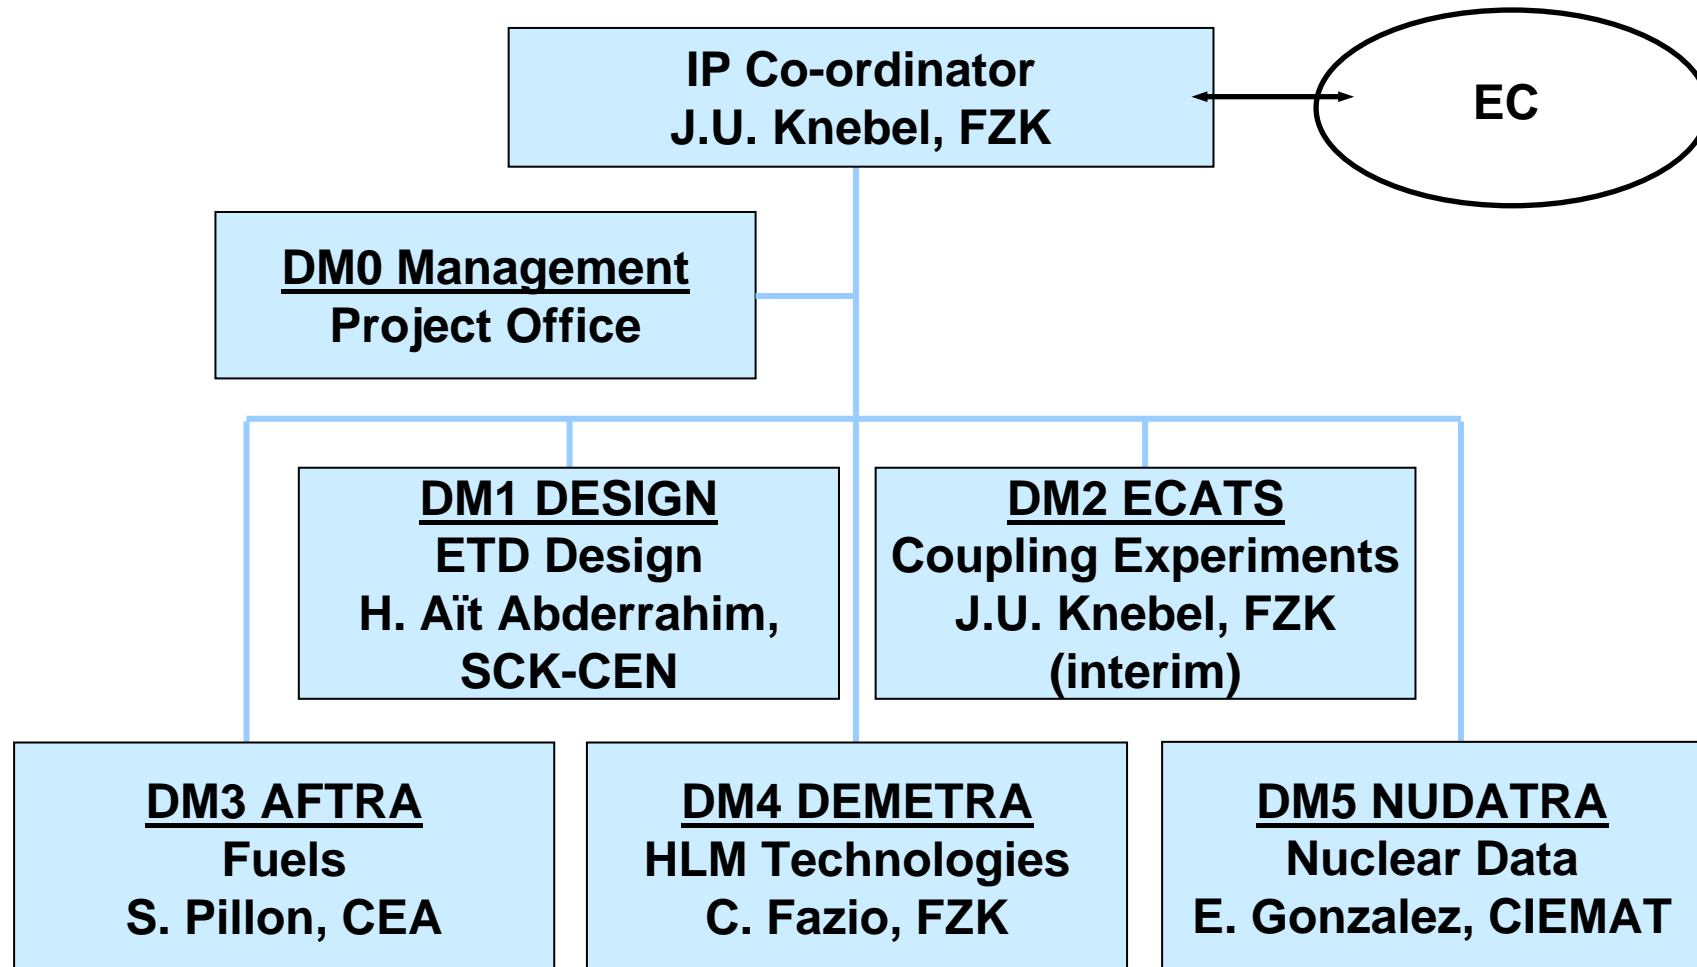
IP Co-ordinator
J.U. Knebel, FZK

EC

DM0 Management
Project Office

DM1 DESIGN
ETD Design
H. Aït Abderrahim, SCK-CEN

DM2 ECATS
Coupling Experiments
J.U. Knebel, FZK (interim)

DM3 AFTRA
Fuels
S. Pillon, CEA

DM4 DEMETRA
HLM Technologies
C. Fazio, FZK

DM5 NUDATRA
Nuclear Data
E. Gonzalez, CIEMAT